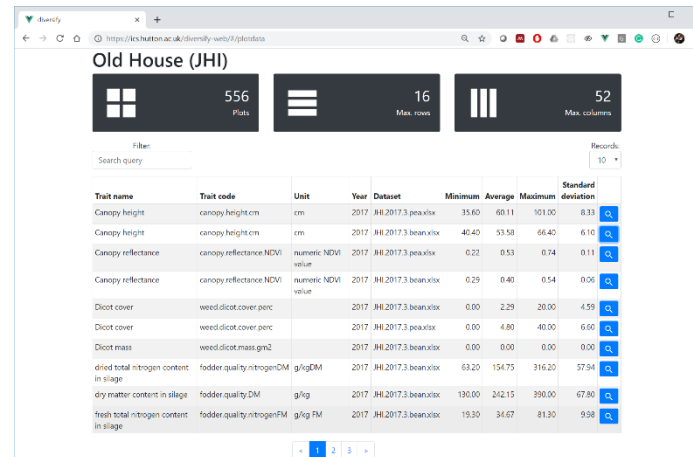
diversify
https://ics.hutton.ac.uk/diversify-web/#/plotdata

Old House (JHI)

556
Plots

16
Max. rows

52
Max. columns

Filter:
Search query

Records:
10

| Trait name | Trait code | Unit | Year | Dataset | Minimum | Average | Maximum | Standard deviation | |
|---|---|---|---|---|---|---|---|---|---|
| Canopy height | canopy.height.cm | cm | 2017 | JHI.2017.3.pea.xlsx | 35.60 | 60.11 | 101.00 | 8.33 | |
| Canopy height | canopy.height.cm | cm | 2017 | JHI.2017.3.bean.xlsx | 40.40 | 53.58 | 66.40 | 6.10 | |
| Canopy reflectance | canopy.reflectance.NDVI | numeric NDVI value | 2017 | JHI.2017.3.pea.xlsx | 0.22 | 0.53 | 0.74 | 0.11 | |
| Canopy reflectance | canopy.reflectance.NDVI | numeric NDVI value | 2017 | JHI.2017.3.bean.xlsx | 0.29 | 0.40 | 0.54 | 0.06 | |
| Dicot cover | weed.dicot.cover.perc | | 2017 | JHI.2017.3.pea.xlsx | 0.00 | 2.29 | 20.00 | 4.59 | |
| Dicot cover | weed.dicot.cover.perc | | 2017 | JHI.2017.3.bean.xlsx | 0.00 | 4.80 | 40.00 | 6.60 | |
| Dicot mass | weed.dicot.mass.gm2 | | 2017 | JHI.2017.3.bean.xlsx | 0.00 | 0.00 | 0.00 | 0.00 | |
| dried total nitrogen content in silage | fodder.quality.nitrogenDM | g/kgDM | 2017 | JHI.2017.3.bean.xlsx | 63.20 | 154.75 | 316.20 | 57.94 | |
| dry matter content in silage | fodder.quality.DM | g/kg | 2017 | JHI.2017.3.bean.xlsx | 130.00 | 242.15 | 390.00 | 67.80 | |
| fresh total nitrogen content in silage | fodder.quality.nitrogenFM | g/kg FM | 2017 | JHI.2017.3.bean.xlsx | 19.30 | 34.67 | 81.30 | 9.98 | |

« 1 2 3 »